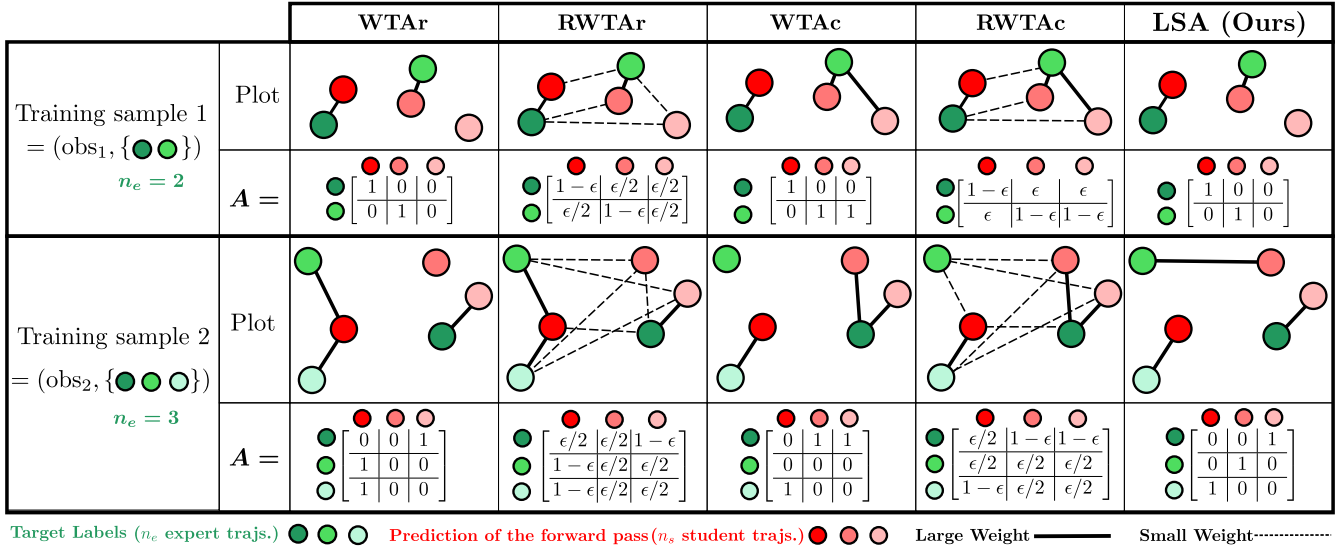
| | | WTAr | RWTAr | WTAc | RWTAc | LSA (Ours) |
|---|---|---|---|---|---|---|
| Training sample 1 $= (\text{obs}_1, \{\bullet \bullet\})$ $n_e = 2$ | Plot | | | | | |
| | $A =$ | $\begin{bmatrix} 1 & 0 & 0 \\ 0 & 1 & 0 \end{bmatrix}$ | $\begin{bmatrix} 1-\epsilon & \epsilon/2 & \epsilon/2 \\ \epsilon/2 & 1-\epsilon & \epsilon/2 \end{bmatrix}$ | $\begin{bmatrix} 1 & 0 & 0 \\ 0 & 1 & 1 \end{bmatrix}$ | $\begin{bmatrix} 1-\epsilon & \epsilon & \epsilon \\ \epsilon & 1-\epsilon & 1-\epsilon \end{bmatrix}$ | $\begin{bmatrix} 1 & 0 & 0 \\ 0 & 1 & 0 \end{bmatrix}$ |
| Training sample 2 $= (\text{obs}_2, \{\bullet \bullet \bullet\})$ $n_e = 3$ | Plot | | | | | |
| | $A =$ | $\begin{bmatrix} 0 & 0 & 1 \\ 1 & 0 & 0 \\ 1 & 0 & 0 \end{bmatrix}$ | $\begin{bmatrix} \epsilon/2 & \epsilon/2 & 1-\epsilon \\ 1-\epsilon & \epsilon/2 & \epsilon/2 \\ 1-\epsilon & \epsilon/2 & \epsilon/2 \end{bmatrix}$ | $\begin{bmatrix} 0 & 1 & 1 \\ 0 & 0 & 0 \\ 1 & 0 & 0 \end{bmatrix}$ | $\begin{bmatrix} \epsilon/2 & 1-\epsilon & 1-\epsilon \\ \epsilon/2 & \epsilon/2 & \epsilon/2 \\ 1-\epsilon & \epsilon/2 & \epsilon/2 \end{bmatrix}$ | $\begin{bmatrix} 0 & 0 & 1 \\ 0 & 1 & 0 \\ 1 & 0 & 0 \end{bmatrix}$ |

Target Labels ($n_e$ expert trajs.) Prediction of the forward pass($n_s$ student trajs.) Large Weight Small Weight